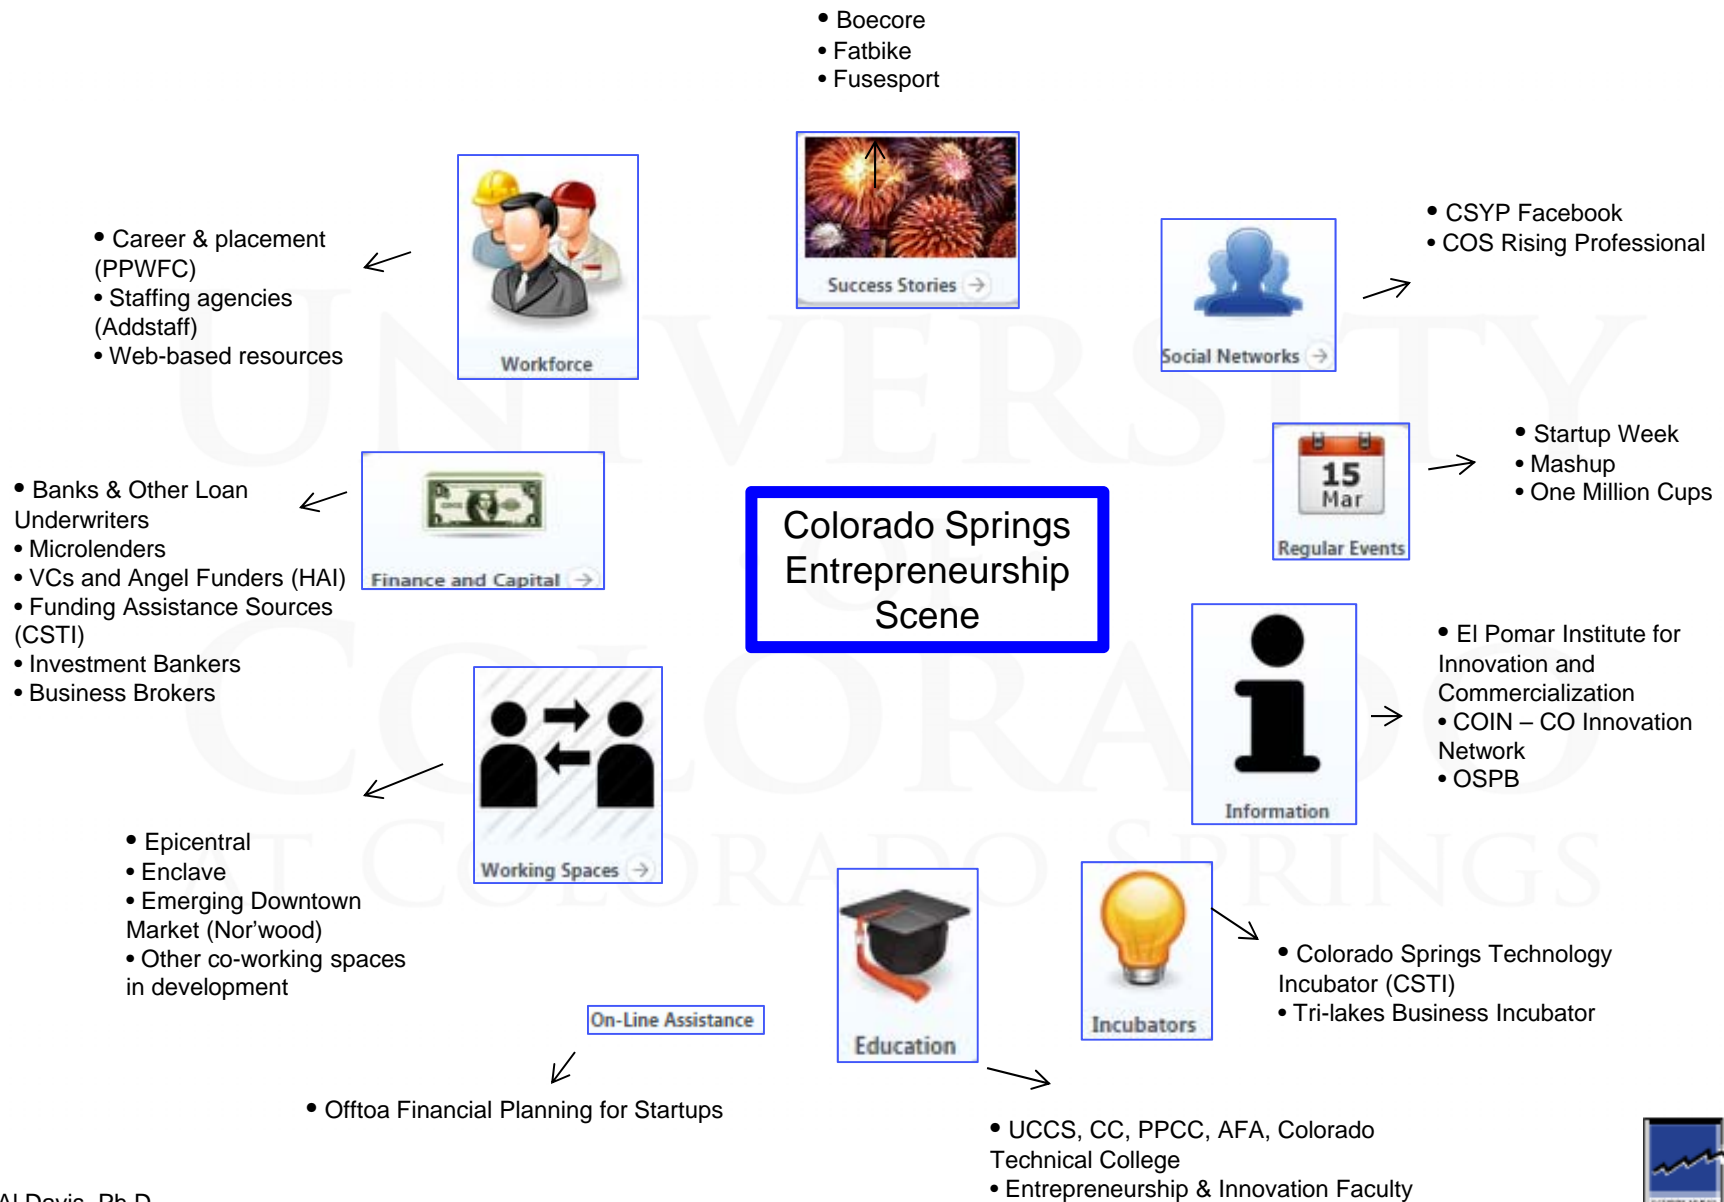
• Boecore
• Fatbike
• Fusesport

Success Stories

• Career & placement (PPWFC)
• Staffing agencies (Addstaff)
• Web-based resources

Workforce

Social Networks

• CSYP Facebook
• COS Rising Professional

15
Mar
Regular Events

• Startup Week
• Mashup
• One Million Cups

• Banks & Other Loan Underwriters
• Microlenders
• VCs and Angel Funders (HAI)
• Funding Assistance Sources (CSTI)
• Investment Bankers
• Business Brokers

Finance and Capital

Colorado Springs Entrepreneurship Scene

Information

• El Pomar Institute for Innovation and Commercialization
• COIN – CO Innovation Network
• OSPB

Working Spaces

• Epicentral
• Enclave
• Emerging Downtown Market (Nor'wood)
• Other co-working spaces in development

Education

Incubators

• Colorado Springs Technology Incubator (CSTI)
• Tri-lakes Business Incubator

On-Line Assistance

• Offtoa Financial Planning for Startups

• UCCS, CC, PPCC, AFA, Colorado Technical College
• Entrepreneurship & Innovation Faculty

Al Davis, Ph.D.